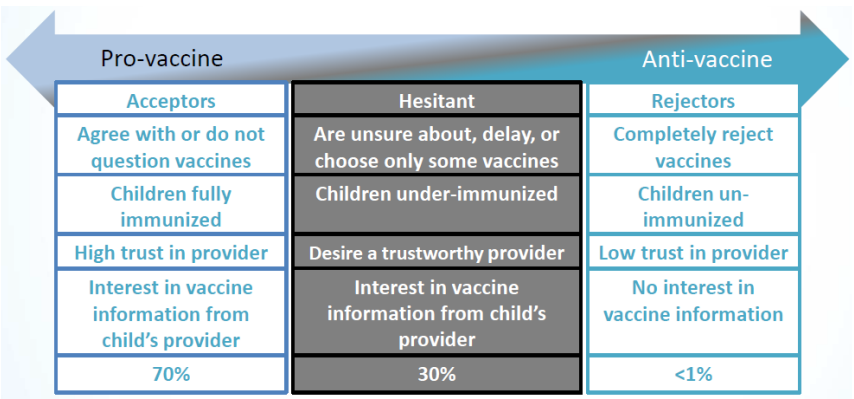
Pro-vaccine

Anti-vaccine

| Acceptors | Hesitant | Rejectors |
|---|---|---|
| Agree with or do not question vaccines | Are unsure about, delay, or choose only some vaccines | Completely reject vaccines |
| Children fully immunized | Children under-immunized | Children un-immunized |
| High trust in provider | Desire a trustworthy provider | Low trust in provider |
| Interest in vaccine information from child's provider | Interest in vaccine information from child's provider | No interest in vaccine information |
| 70% | 30% | <1% |